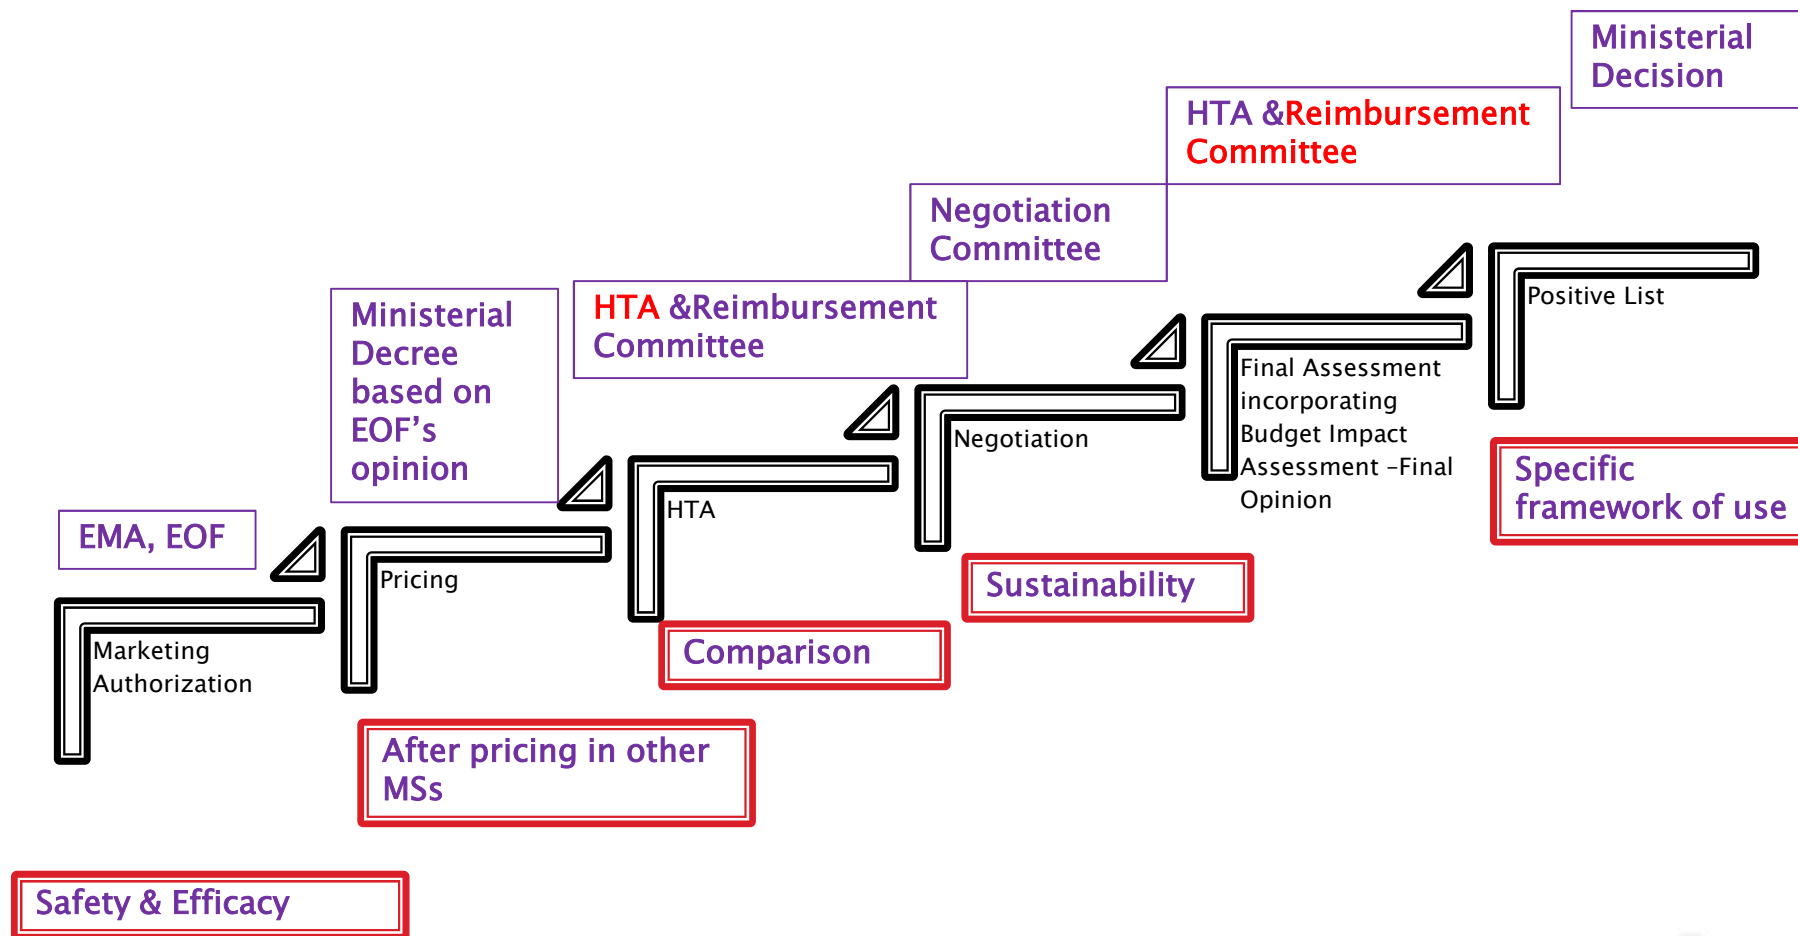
Ministerial Decision

HTA &Reimbursement Committee

Negotiation Committee

HTA &Reimbursement Committee

Ministerial Decree based on EOF's opinion

EMA, EOF

Marketing Authorization

Pricing

HTA

Negotiation

Final Assessment incorporating Budget Impact Assessment –Final Opinion

Positive List

Specific framework of use

Sustainability

Comparison

After pricing in other MSs

Safety & Efficacy